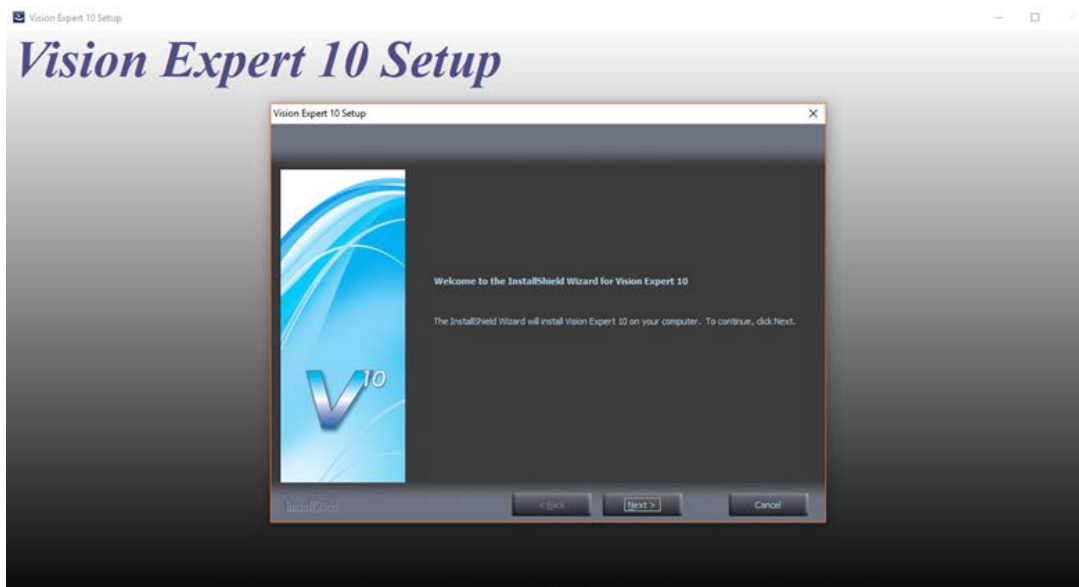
Vision Expert 10 Setup

Vision Expert 10 Setup

Vision Expert 10 Setup

Welcome to the InstallShield Wizard for Vision Expert 10

The InstallShield Wizard will install Vision Expert 10 on your computer. To continue, click Next.

V10

InstallShield

< Back

Next >

Cancel